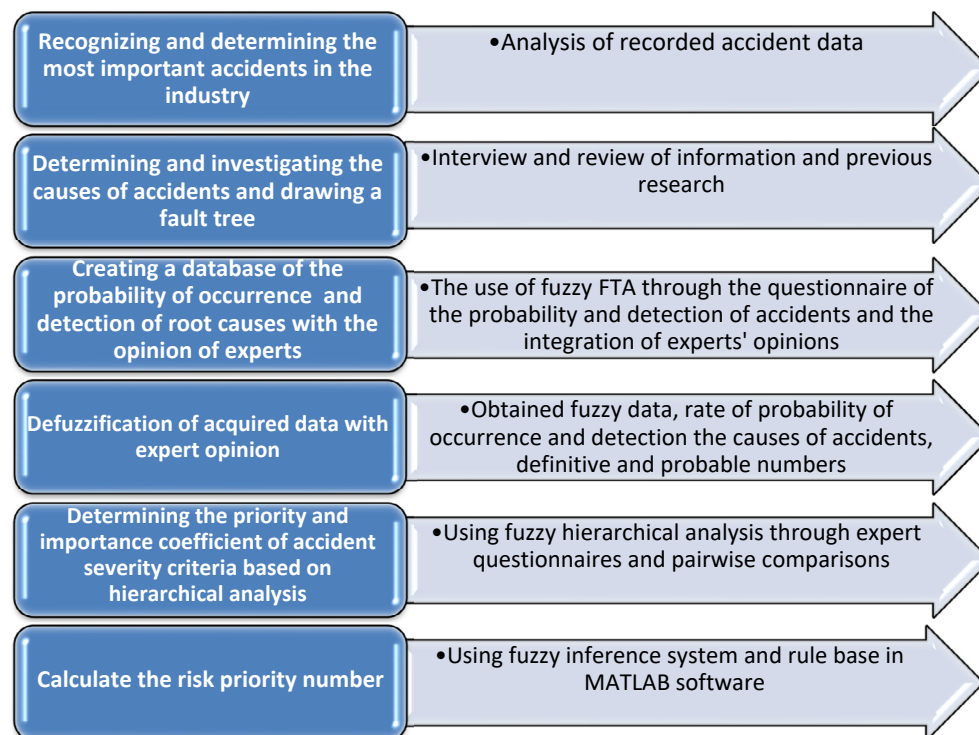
Recognizing and determining the most important accidents in the industry

•Analysis of recorded accident data

Determining and investigating the causes of accidents and drawing a fault tree

•Interview and review of information and previous research

Creating a database of the probability of occurrence and detection of root causes with the opinion of experts

•The use of fuzzy FTA through the questionnaire of the probability and detection of accidents and the integration of experts' opinions

Defuzzification of acquired data with expert opinion

•Obtained fuzzy data, rate of probability of occurrence and detection the causes of accidents, definitive and probable numbers

Determining the priority and importance coefficient of accident severity criteria based on hierarchical analysis

•Using fuzzy hierarchical analysis through expert questionnaires and pairwise comparisons

Calculate the risk priority number

•Using fuzzy inference system and rule base in MATLAB software